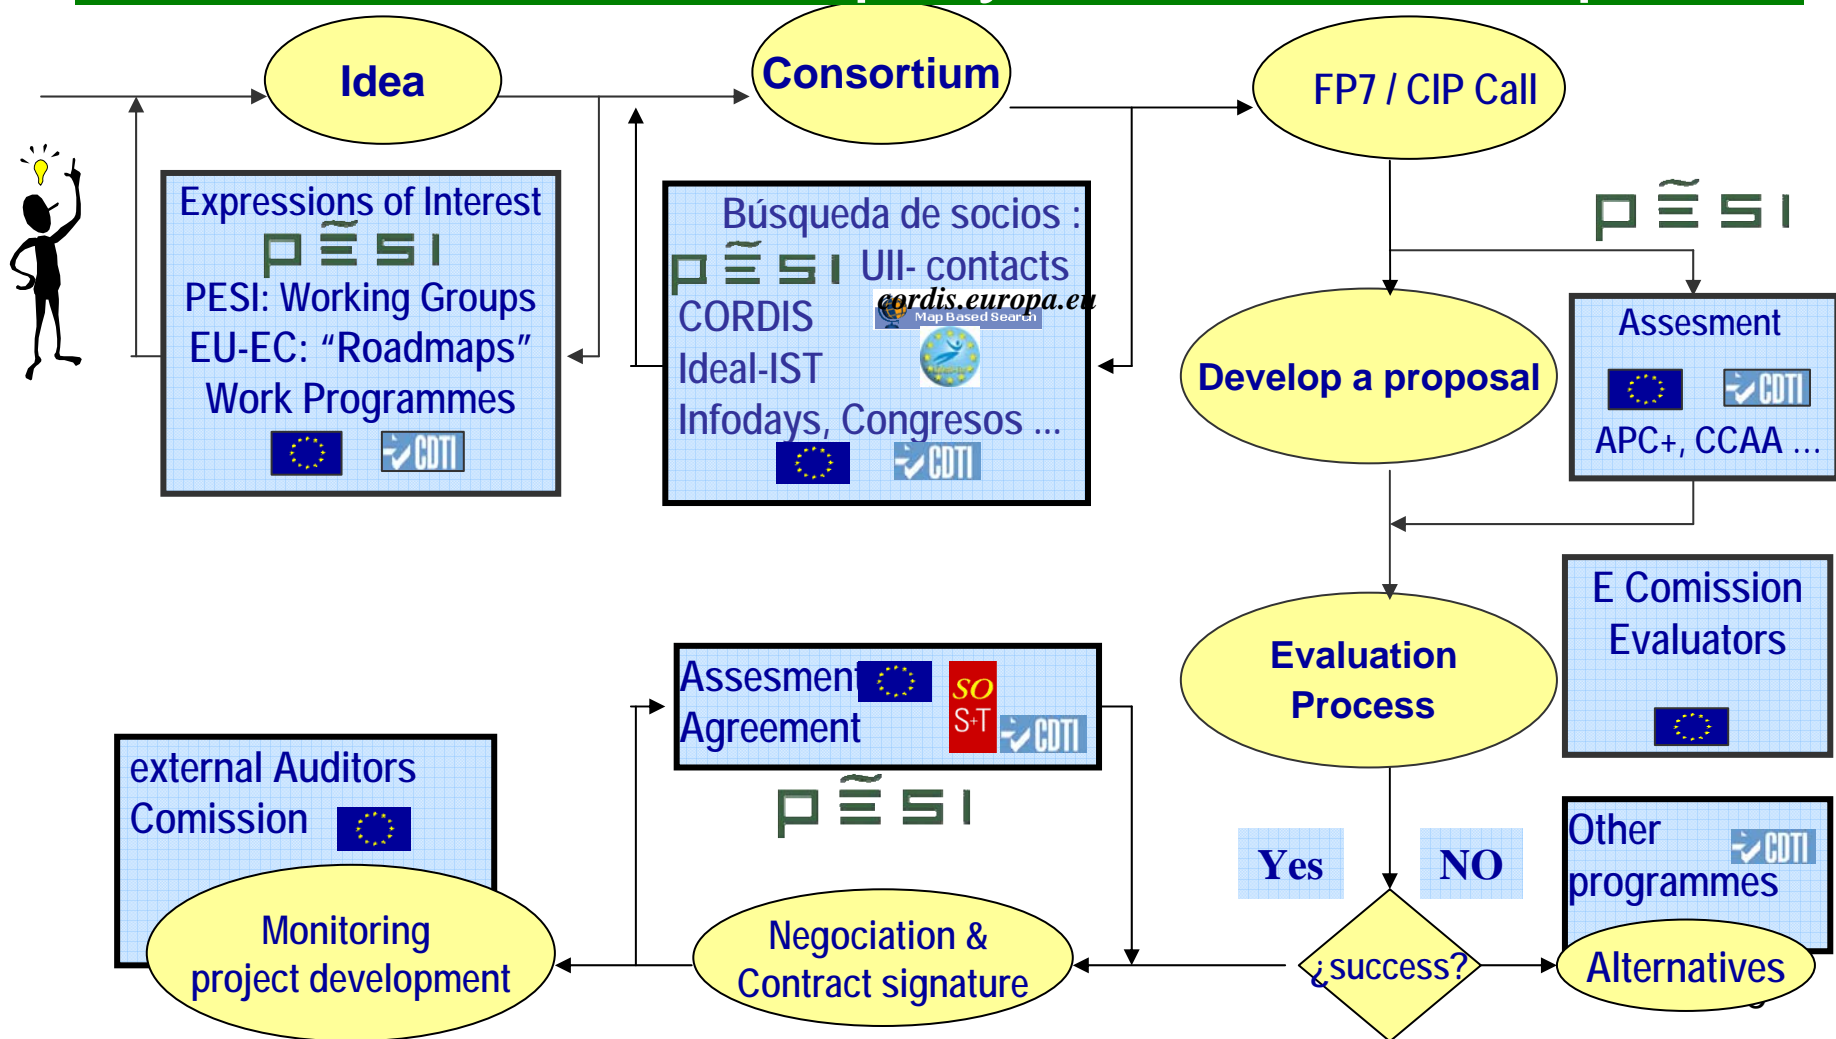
Idea

Consortium

FP7 / CIP Call

Expressions of Interest
PESI
PESI: Working Groups
EU-EC: “Roadmaps”
Work Programmes
CDTI

Búsqueda de socios :
PESI UII- contacts
CORDIS
cordis.europa.eu
Map Based Search
Ideal-IST
Infodays, Congresos ...
CDTI

PESI

Develop a proposal

Assesment
CDTI
APC+, CCAA ...

E Comission
Evaluators

Evaluation Process

Assesment
Agreement
SO S+T
CDTI

PESI

external Auditors
Comission

Monitoring
project development

Negociation &
Contract signature

Yes

NO

¿success?

Other
programmes
CDTI

Alternatives